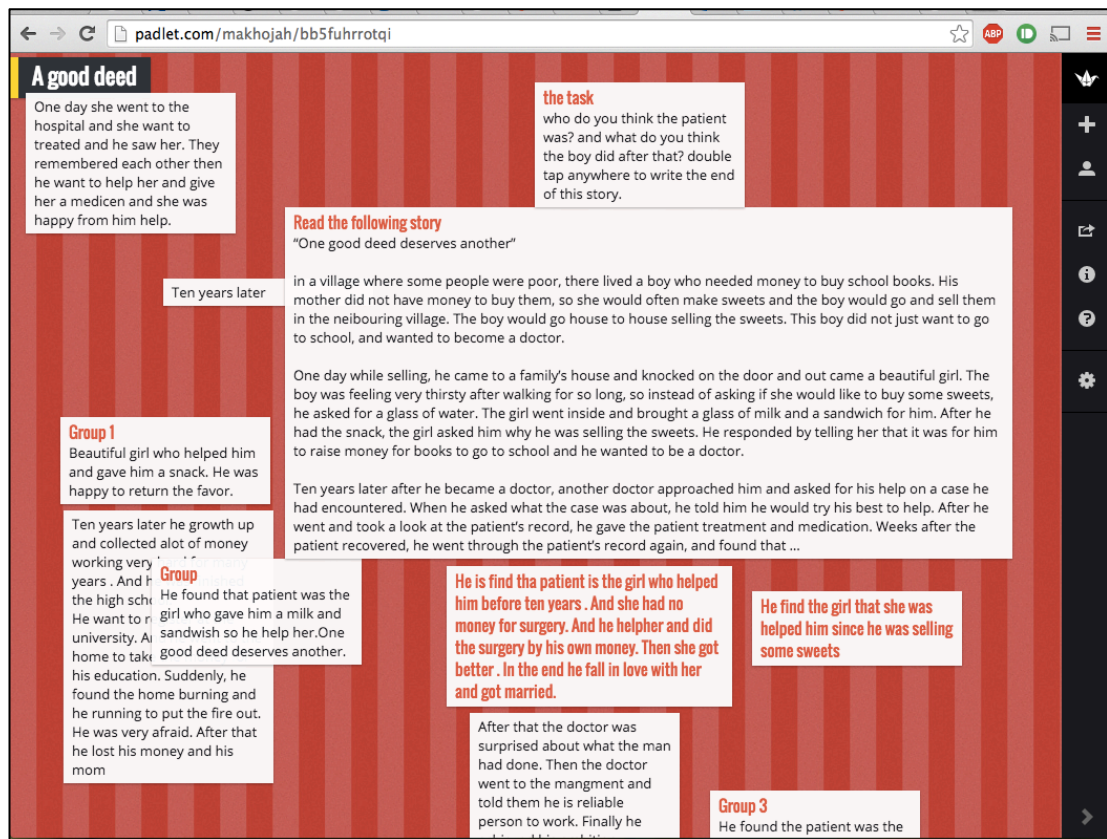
padlet.com/makhojah/bb5fuhrrotqi

A good deed

One day she went to the hospital and she want to treated and he saw her. They remembered each other then he want to help her and give her a medicen and she was happy from him help.

the task
who do you think the patient was? and what do you think the boy did after that? double tap anywhere to write the end of this story.

Read the following story
"One good deed deserves another"

in a village where some people were poor, there lived a boy who needed money to buy school books. His mother did not have money to buy them, so she would often make sweets and the boy would go and sell them in the neibouring village. The boy would go house to house selling the sweets. This boy did not just want to go to school, and wanted to become a doctor.

One day while selling, he came to a family's house and knocked on the door and out came a beautiful girl. The boy was feeling very thirsty after walking for so long, so instead of asking if she would like to buy some sweets, he asked for a glass of water. The girl went inside and brought a glass of milk and a sandwich for him. After he had the snack, the girl asked him why he was selling the sweets. He responded by telling her that it was for him to raise money for books to go to school and he wanted to be a doctor.

Ten years later after he became a doctor, another doctor approached him and asked for his help on a case he had encountered. When he asked what the case was about, he told him he would try his best to help. After he went and took a look at the patient's record, he gave the patient treatment and medication. Weeks after the patient recovered, he went through the patient's record again, and found that ...

Ten years later

Group 1
Beautiful girl who helped him and gave him a snack. He was happy to return the favor.

Ten years later he growth up and collected alot of money working very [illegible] many years . And h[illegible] the high sch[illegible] He want to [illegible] university. A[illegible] home to take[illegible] his education. Suddenly, he found the home burning and he running to put the fire out. He was very afraid. After that he lost his money and his mom

Group
He found that patient was the girl who gave him a milk and sandwish so he help her.One good deed deserves another.

He is find tha patient is the girl who helped him before ten years . And she had no money for surgery. And he helpher and did the surgery by his own money. Then she got better . In the end he fall in love with her and got married.

He find the girl that she was helped him since he was selling some sweets

After that the doctor was surprised about what the man had done. Then the doctor went to the mangment and told them he is reliable person to work. Finally he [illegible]

Group 3
He found the patient was the